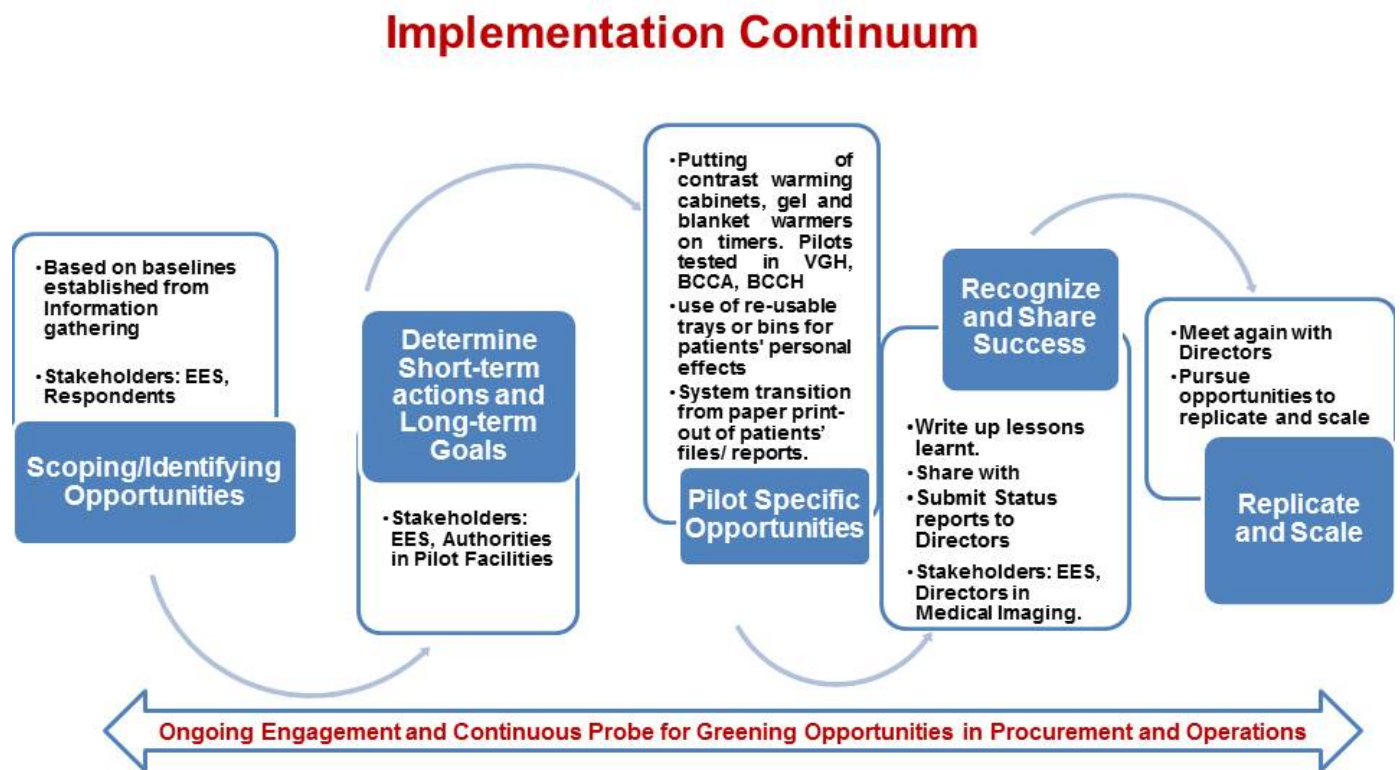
Implementation Continuum

• Based on baselines established from Information gathering
• Stakeholders: EES, Respondents

Scoping/Identifying Opportunities

Determine Short-term actions and Long-term Goals

• Stakeholders: EES, Authorities in Pilot Facilities

• Putting of contrast warming cabinets, gel and blanket warmers on timers. Pilots tested in VGH, BCCA, BCCH
• use of re-usable trays or bins for patients' personal effects
• System transition from paper print-out of patients' files/ reports.

Pilot Specific Opportunities

Recognize and Share Success

• Write up lessons learnt.
• Share with
• Submit Status reports to Directors
• Stakeholders: EES, Directors in Medical Imaging.

• Meet again with Directors
• Pursue opportunities to replicate and scale

Replicate and Scale

Ongoing Engagement and Continuous Probe for Greening Opportunities in Procurement and Operations